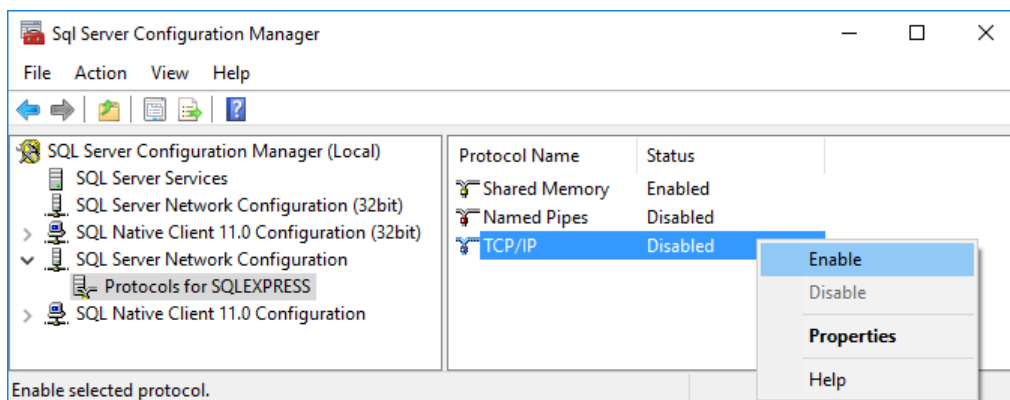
Sql Server Configuration Manager

File Action View Help

SQL Server Configuration Manager (Local)
SQL Server Services
SQL Server Network Configuration (32bit)
SQL Native Client 11.0 Configuration (32bit)
SQL Server Network Configuration
Protocols for SQLEXPRESS
SQL Native Client 11.0 Configuration

| Protocol Name | Status |
|---|---|
| Shared Memory | Enabled |
| Named Pipes | Disabled |
| TCP/IP | Disabled |

Enable
Disable
Properties
Help

Enable selected protocol.